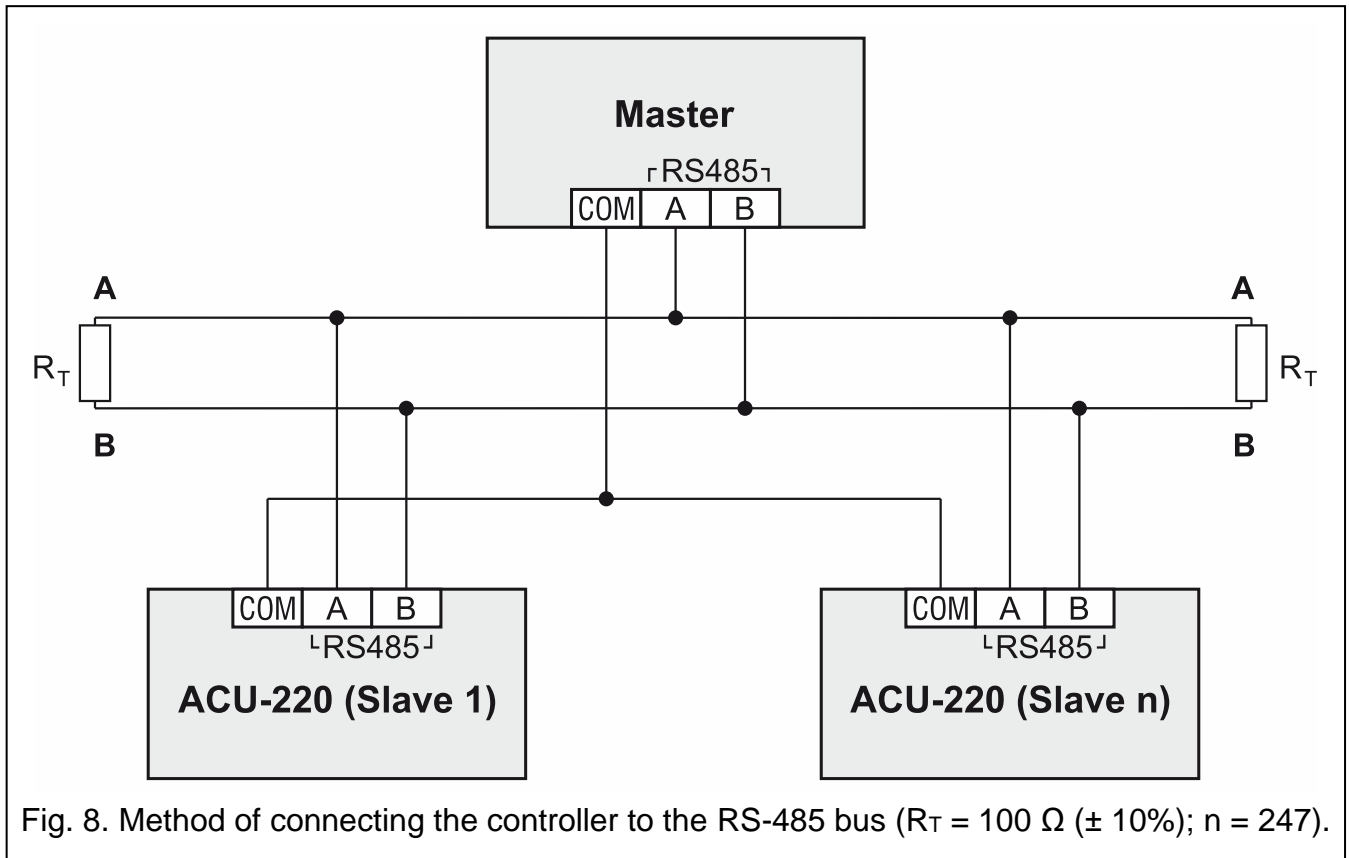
Master

RS485

COM A B

A

A

$R_T$

$R_T$

B

B

COM A B

RS485

ACU-220 (Slave 1)

COM A B

RS485

ACU-220 (Slave n)

Fig. 8. Method of connecting the controller to the RS-485 bus ($R_T$ = 100 Ω (± 10%); n = 247).